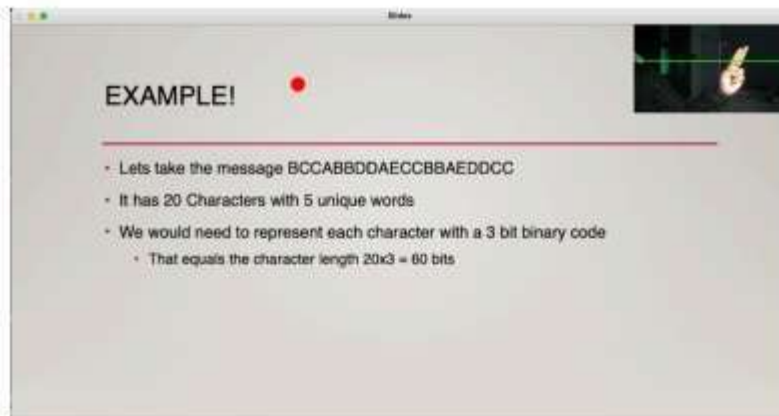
Slides

EXAMPLE!

- Lets take the message BCCABBDDAECCBBAEDDCC
- It has 20 Characters with 5 unique words
- We would need to represent each character with a 3 bit binary code
  - That equals the character length 20x3 = 60 bits